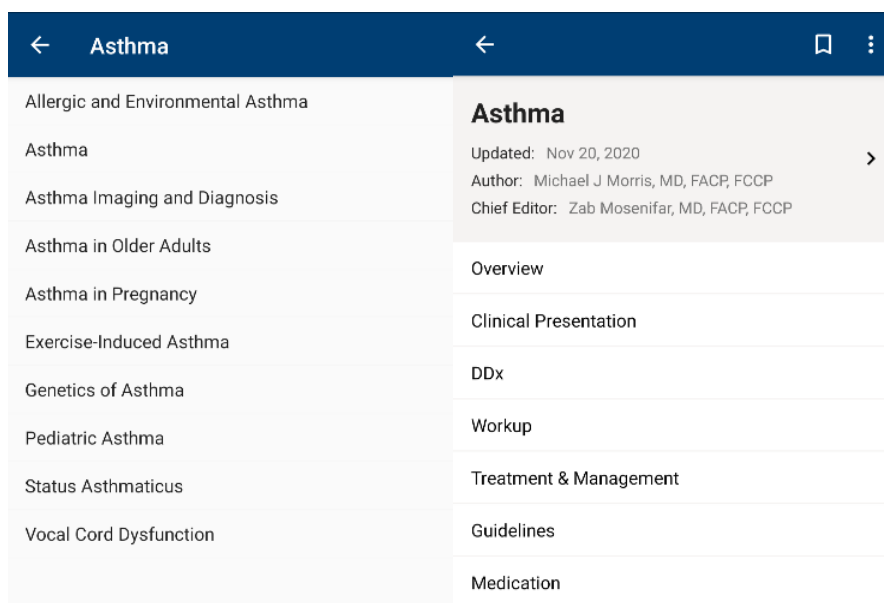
Asthma

Allergic and Environmental Asthma

Asthma

Asthma Imaging and Diagnosis

Asthma in Older Adults

Asthma in Pregnancy

Exercise-Induced Asthma

Genetics of Asthma

Pediatric Asthma

Status Asthmaticus

Vocal Cord Dysfunction

Asthma

Updated: Nov 20, 2020

Author: Michael J Morris, MD, FACP, FCCP

Chief Editor: Zab Mosenifar, MD, FACP, FCCP

Overview

Clinical Presentation

DDx

Workup

Treatment & Management

Guidelines

Medication